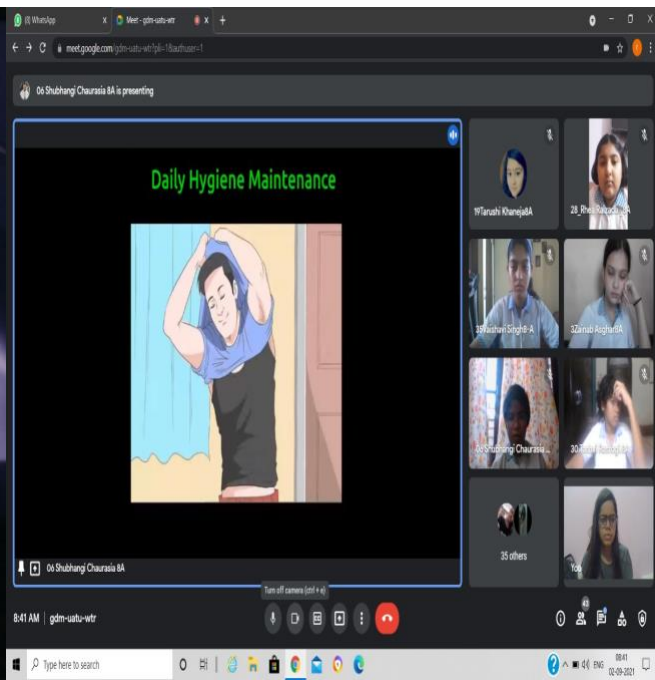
(8) WhatsApp
Meet - gdm-uatu-wtr
meet.google.com/gdm-uatu-wtr?pli=1&authuser=1

06 Shubhangi Chaurasia 8A is presenting

Daily Hygiene Maintenance

19Tarushi Khaneja8A
28_Rheia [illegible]
35Vaishavi Singh8-A
32Zainab Asghar8A
06 Shubhangi Chaurasia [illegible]
30 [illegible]
35 others
You

06 Shubhangi Chaurasia 8A

Turn off camera (ctrl + e)

8:41 AM | gdm-uatu-wtr

43

Type here to search

ENG 08:41 02-09-2021